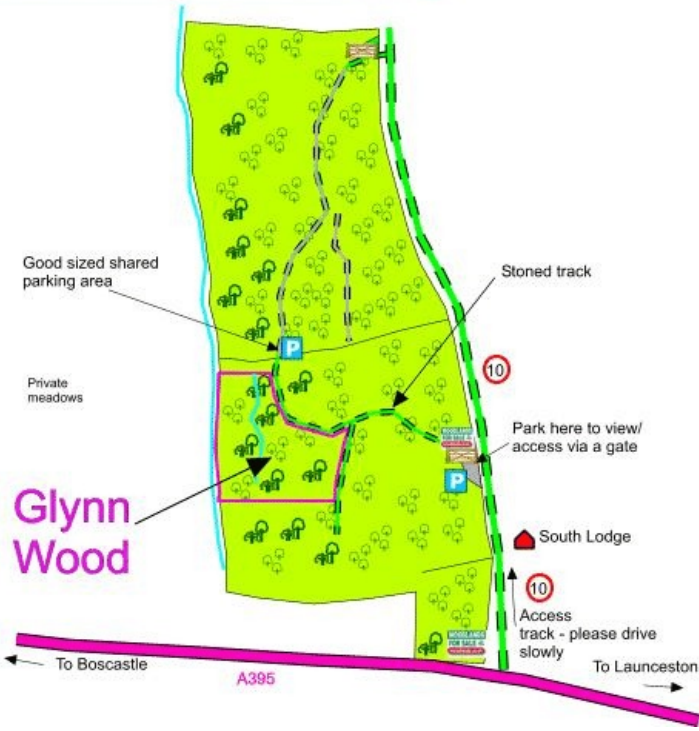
Good sized shared parking area

Stoned track

P

10

Private meadows

Park here to view/ access via a gate

P

Glynn Wood

South Lodge

10

Access track - please drive slowly

To Boscastle

To Launceston

A395